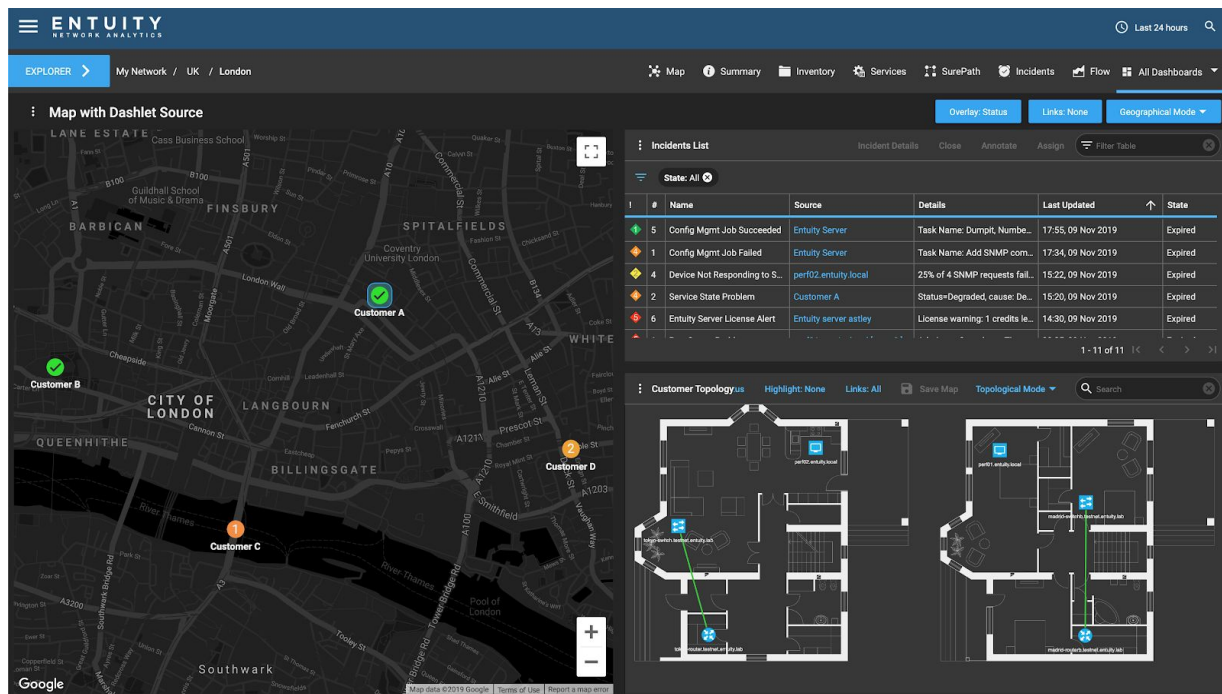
ENTUITY NETWORK ANALYTICS

Last 24 hours

EXPLORER My Network / UK / London

Map Summary Inventory Services SurePath Incidents Flow All Dashboards

Map with Dashlet Source

Overlay: Status Links: None Geographical Mode

LANE ESTATE Cass Business School B100 Guildhall School of Music & Drama FINSBURY BARBICAN SPITALFIELDS Coventry University London London Wall Customer A WHITE Customer B Cheapside CITY OF LONDON LANGBOURN QUEENHITHE Cannon St Fenchurch St BILLINGSGATE Prescot St Customer D Customer C River Thames Smithfield A100 A1203 River Thames Pool of London A3200 Southwark Bridge Rd Tower Bridge Rd Tooley St Southwark Google Map data ©2019 Google Terms of Use Report a map error

Incidents List Incident Details Close Annotate Assign Filter Table

State: All

| ! | # | Name | Source | Details | Last Updated | State |
|---|---|---|---|---|---|---|
| | 5 | Config Mgmt Job Succeeded | Entuity Server | Task Name: Dumpit, Numbe... | 17:55, 09 Nov 2019 | Expired |
| | 1 | Config Mgmt Job Failed | Entuity Server | Task Name: Add SNMP com... | 17:34, 09 Nov 2019 | Expired |
| | 4 | Device Not Responding to S... | perf02.entuity.local | 25% of 4 SNMP requests fail... | 15:22, 09 Nov 2019 | Expired |
| | 2 | Service State Problem | Customer A | Status=Degraded, cause: De... | 15:20, 09 Nov 2019 | Expired |
| | 6 | Entuity Server License Alert | Entuity server astley | License warning: 1 credits le... | 14:30, 09 Nov 2019 | Expired |

1 - 11 of 11

Customer Topology Highlight: None Links: All Save Map Topological Mode Search

perf02.entuity.local tokyo-switch.testnet.entuity.lab tokyo-router.testnet.entuity.lab perf01.entuity.local madrid-switch.testnet.entuity.lab madrid-router.testnet.entuity.lab